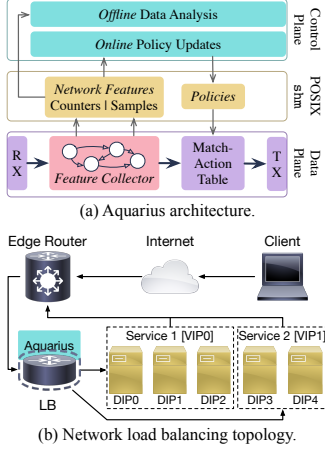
Offline Data Analysis

Online Policy Updates

Control Plane

Network Features
Counters | Samples

Policies

POSIX shm

RX

Feature Collector

Match-Action Table

TX

Data Plane

(a) Aquarius architecture.

Edge Router

Internet

Client

Aquarius

LB

Service 1 [VIP0]

Service 2 [VIP1]

DIP0

DIP1

DIP2

DIP3

DIP4

(b) Network load balancing topology.